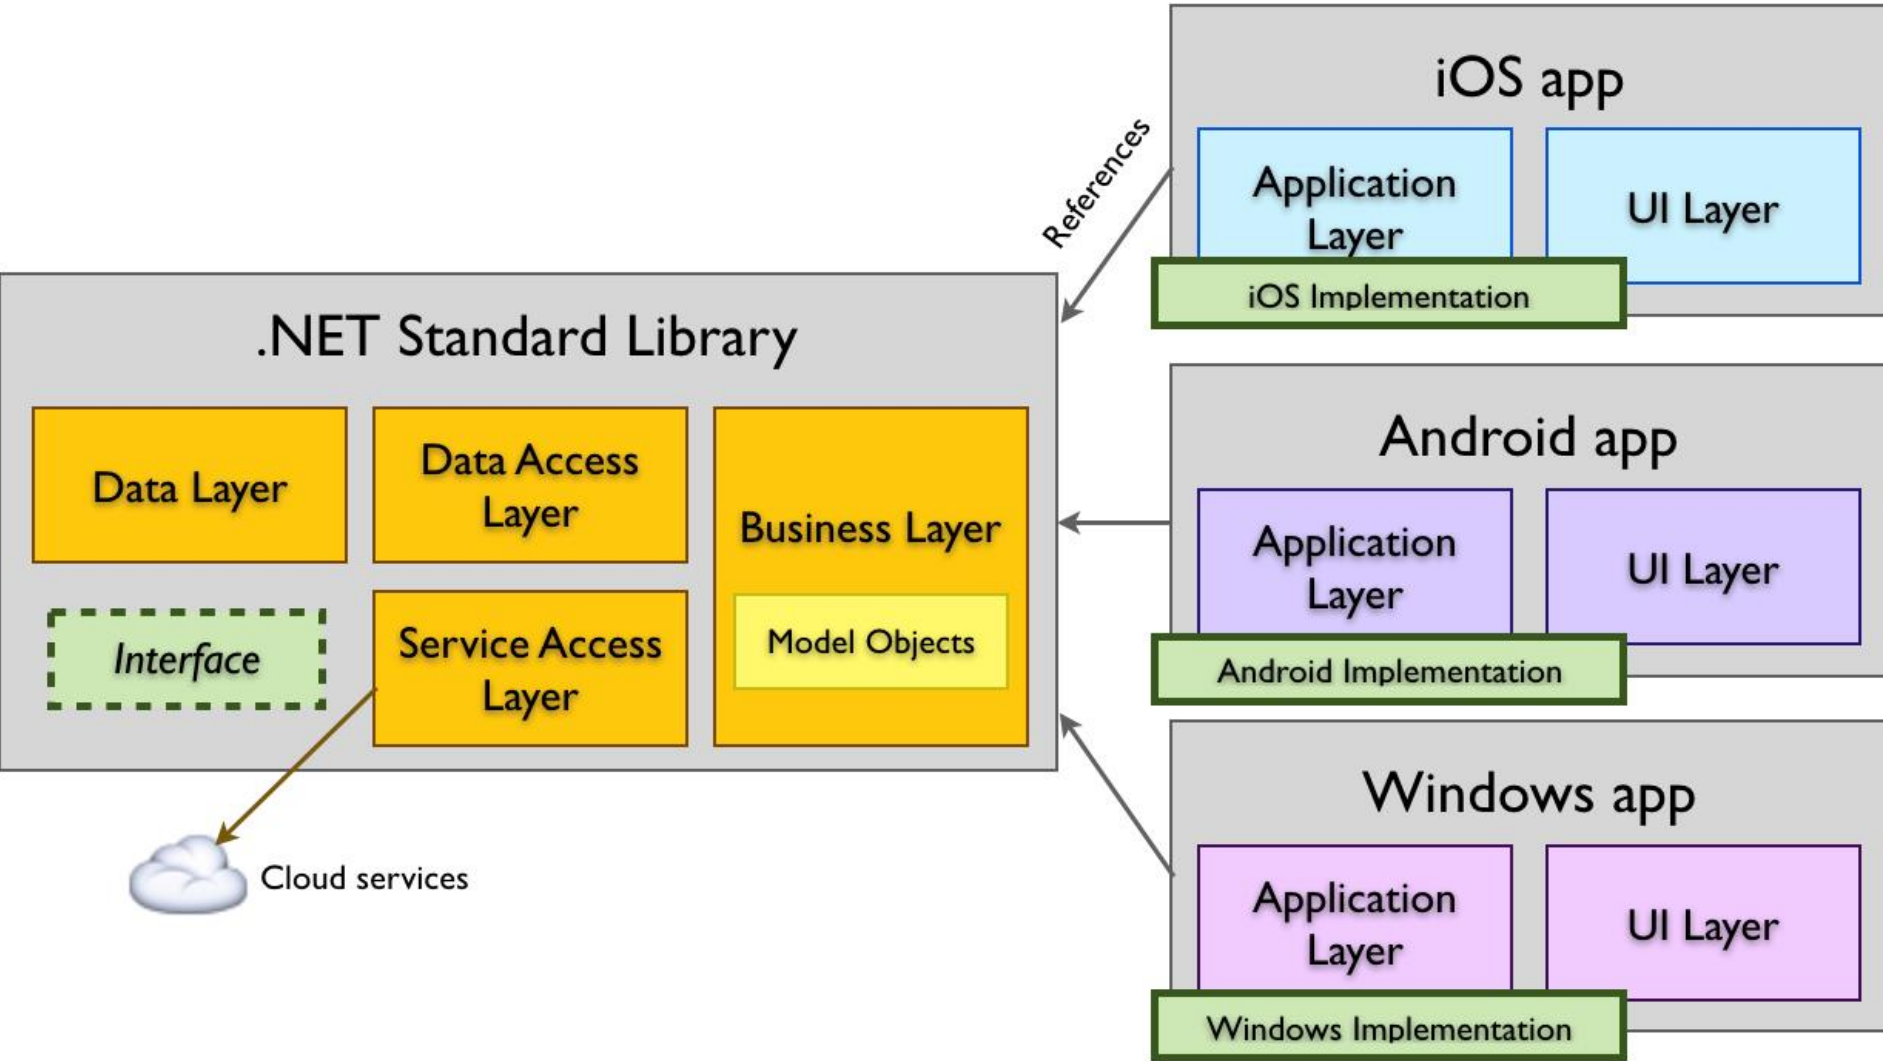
.NET Standard Library

Data Layer

Data Access Layer

Business Layer

Interface

Service Access Layer

Model Objects

Cloud services

References

iOS app

Application Layer

UI Layer

iOS Implementation

Android app

Application Layer

UI Layer

Android Implementation

Windows app

Application Layer

UI Layer

Windows Implementation